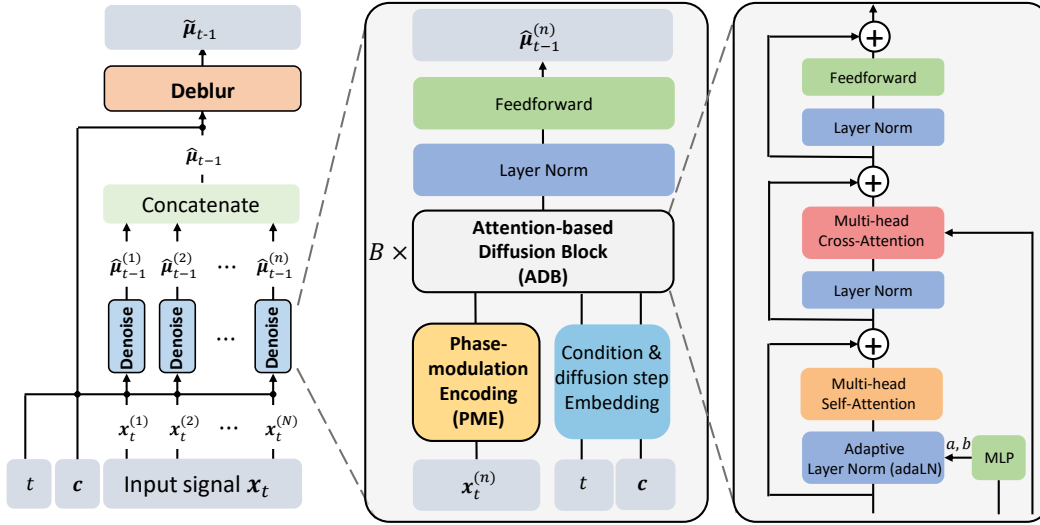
$\widetilde{\boldsymbol{\mu}}_{t-1}$

Deblur

$\widehat{\boldsymbol{\mu}}_{t-1}$

Concatenate

$\widehat{\boldsymbol{\mu}}_{t-1}^{(1)}$ $\widehat{\boldsymbol{\mu}}_{t-1}^{(2)}$ ⋯ $\widehat{\boldsymbol{\mu}}_{t-1}^{(n)}$

Denoise Denoise ⋯ Denoise

$\boldsymbol{x}_t^{(1)}$ $\boldsymbol{x}_t^{(2)}$ ⋯ $\boldsymbol{x}_t^{(N)}$

$t$ $\boldsymbol{c}$ Input signal $\boldsymbol{x}_t$

$\widehat{\boldsymbol{\mu}}_{t-1}^{(n)}$

Feedforward

Layer Norm

$B\times$ Attention-based Diffusion Block (ADB)

Phase-modulation Encoding (PME)

Condition & diffusion step Embedding

$\boldsymbol{x}_t^{(n)}$ $t$ $\boldsymbol{c}$

Feedforward

Layer Norm

Multi-head Cross-Attention

Layer Norm

Multi-head Self-Attention

Adaptive Layer Norm (adaLN)

$a, b$

MLP